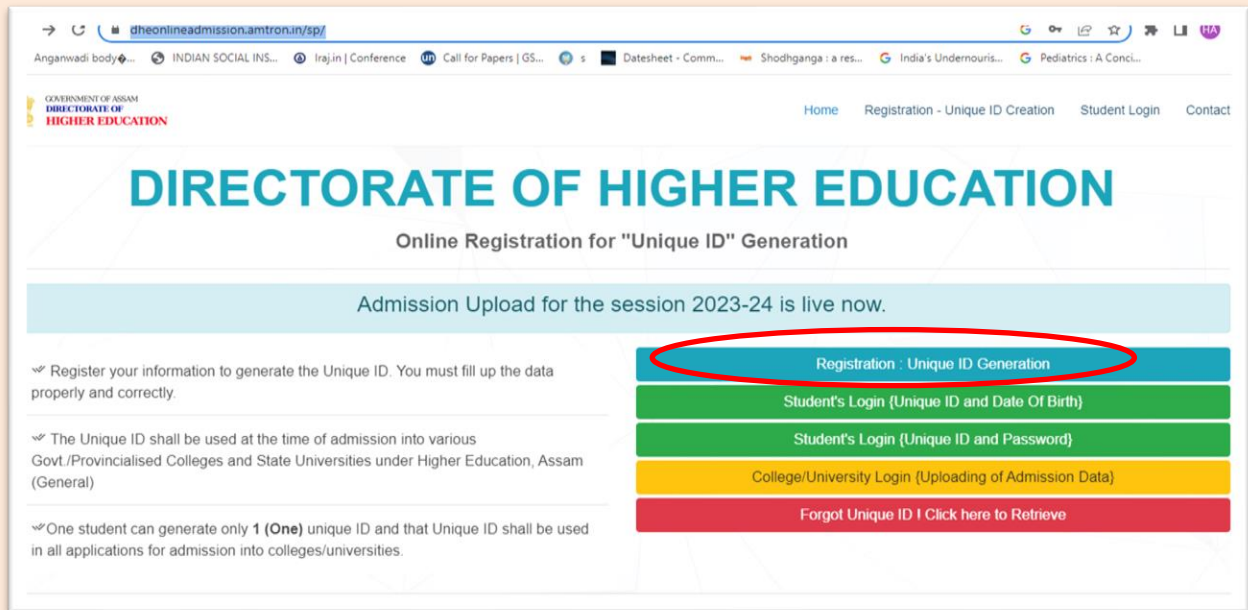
dheonlineadmission.amtron.in/sp/

HA

Anganwadi body�... INDIAN SOCIAL INS... Iraj.in | Conference Call for Papers | GS... s Datesheet - Comm... Shodhganga : a res... India's Undernouris... Pediatrics : A Conci...

GOVERNMENT OF ASSAM
DIRECTORATE OF
HIGHER EDUCATION

Home Registration - Unique ID Creation Student Login Contact

DIRECTORATE OF HIGHER EDUCATION

Online Registration for "Unique ID" Generation

Admission Upload for the session 2023-24 is live now.

Register your information to generate the Unique ID. You must fill up the data properly and correctly.

The Unique ID shall be used at the time of admission into various Govt./Provincialised Colleges and State Universities under Higher Education, Assam (General)

One student can generate only **1 (One)** unique ID and that Unique ID shall be used in all applications for admission into colleges/universities.

Registration : Unique ID Generation

Student's Login {Unique ID and Date Of Birth}

Student's Login {Unique ID and Password}

College/University Login {Uploading of Admission Data}

Forgot Unique ID ! Click here to Retrieve